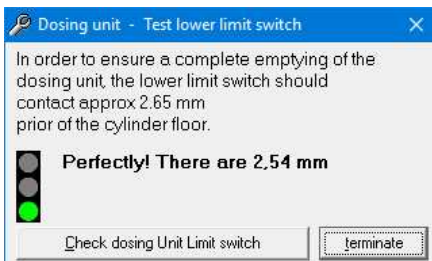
Dosing unit - Test lower limit switch

In order to ensure a complete emptying of the dosing unit, the lower limit switch should contact approx 2.65 mm prior of the cylinder floor.

Perfectly! There are 2,54 mm

Check dosing Unit Limit switch

terminate